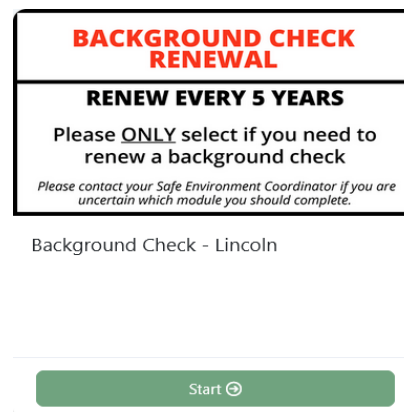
BACKGROUND CHECK RENEWAL

RENEW EVERY 5 YEARS

Please ONLY select if you need to renew a background check

Please contact your Safe Environment Coordinator if you are uncertain which module you should complete.

Background Check - Lincoln

Start